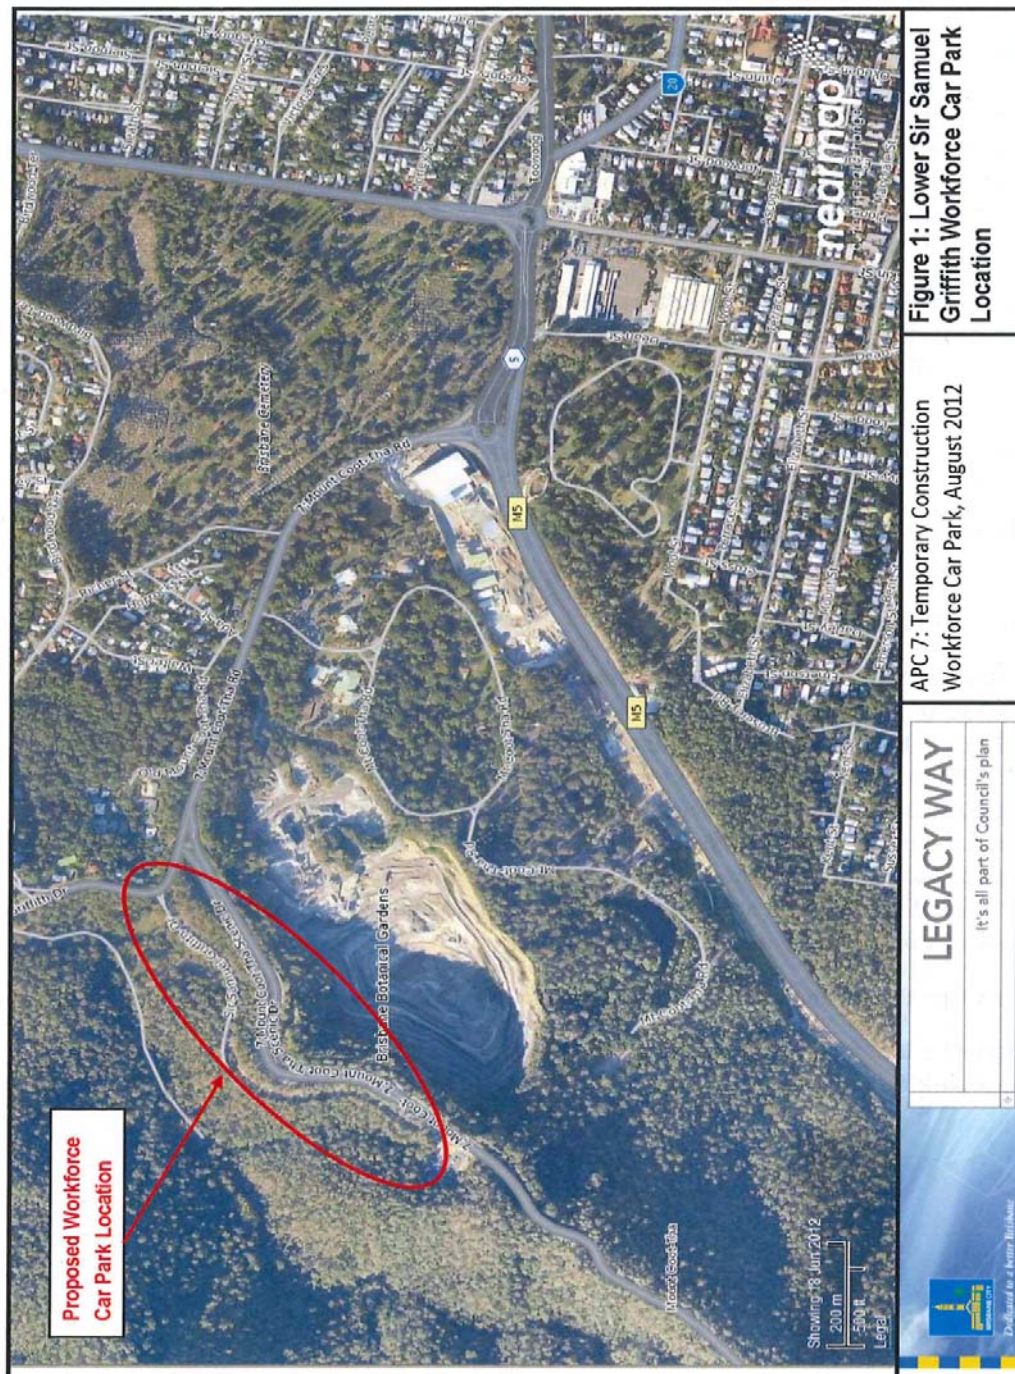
Proposed Workforce Car Park Location

Showing 18 Jun 2012
200 m
500 ft
Legal

Brisbane Botanical Gardens
Brisbane Cemetery
Mount Coot-tha
Mount Coot-tha Rd
Mt Coot-tha Rd
Sir Samuel Griffith Dr
Griffith Dr
M5
5

nearmap

BRISBANE CITY
Dedicated to a better Brisbane

LEGACY WAY
It's all part of Council's plan

APC 7: Temporary Construction Workforce Car Park, August 2012

Figure 1: Lower Sir Samuel Griffith Workforce Car Park Location